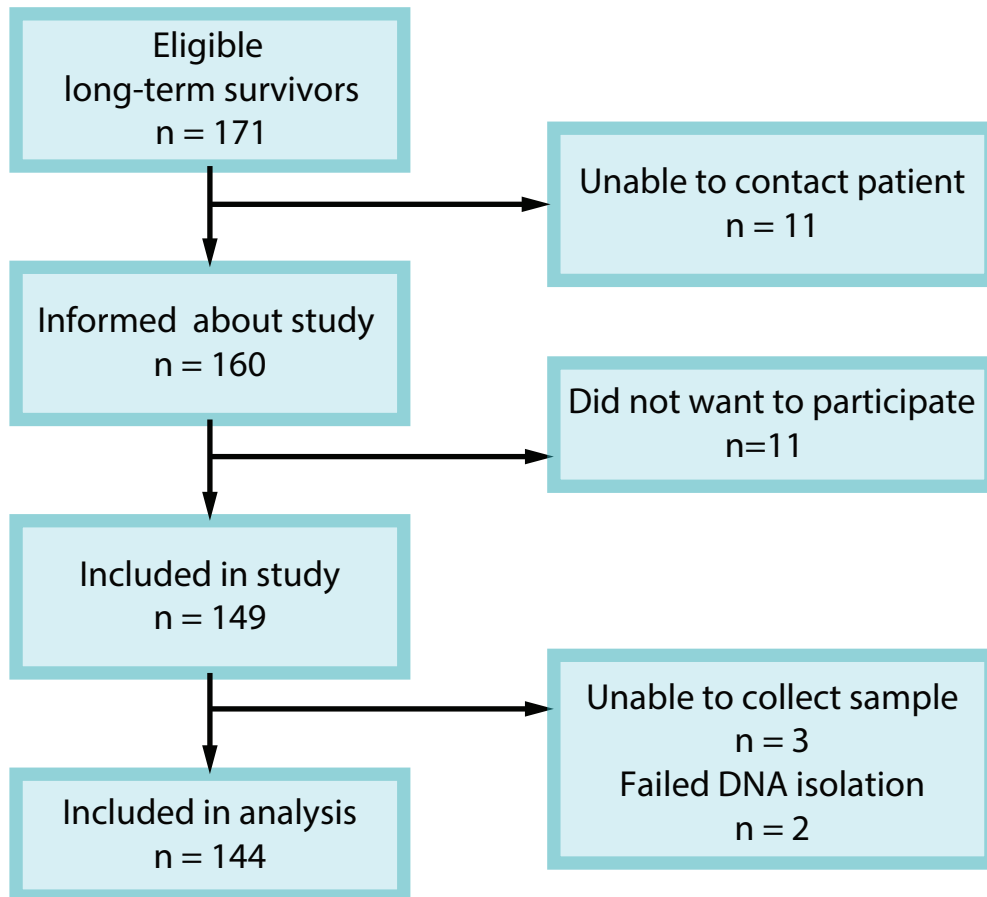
Eligible
long-term survivors
n = 171

Unable to contact patient
n = 11

Informed about study
n = 160

Did not want to participate
n=11

Included in study
n = 149

Unable to collect sample
n = 3
Failed DNA isolation
n = 2

Included in analysis
n = 144